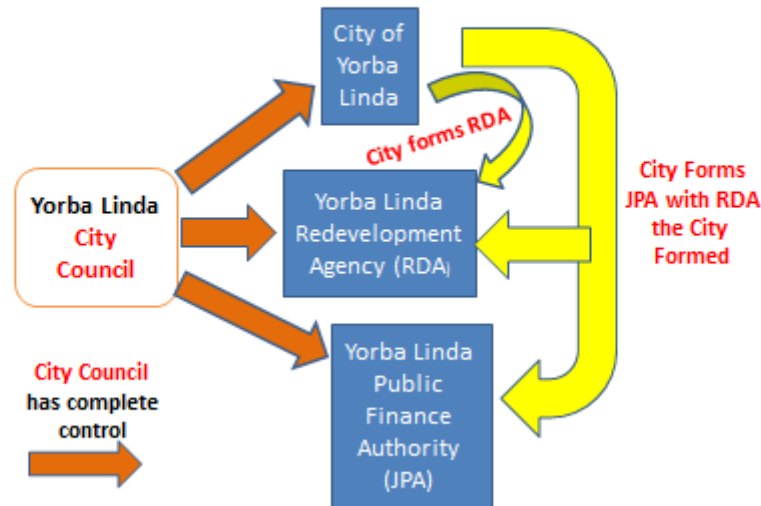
City of Yorba Linda

City forms RDA

City Forms JPA with RDA the City Formed

Yorba Linda City Council

Yorba Linda Redevelopment Agency (RDA)

Yorba Linda Public Finance Authority (JPA)

City Council has complete control